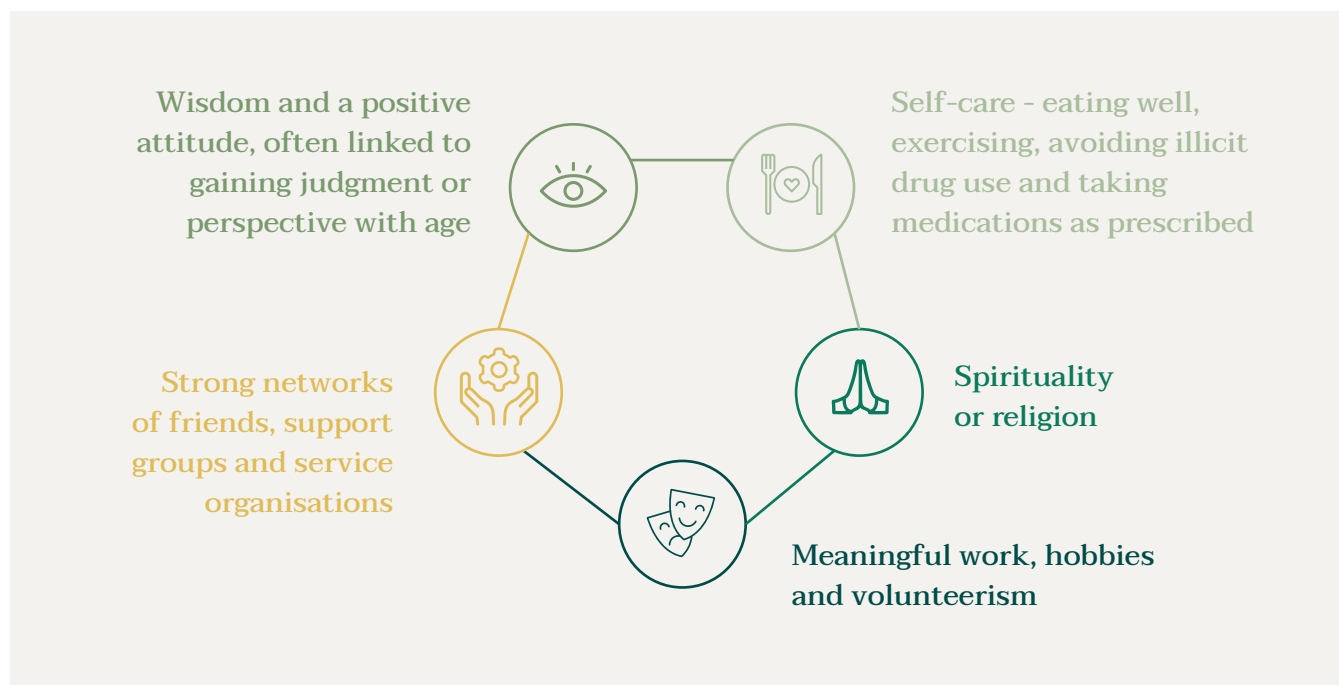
Wisdom and a positive attitude, often linked to gaining judgment or perspective with age

Self-care - eating well, exercising, avoiding illicit drug use and taking medications as prescribed

Strong networks of friends, support groups and service organisations

Spirituality or religion

Meaningful work, hobbies and volunteerism